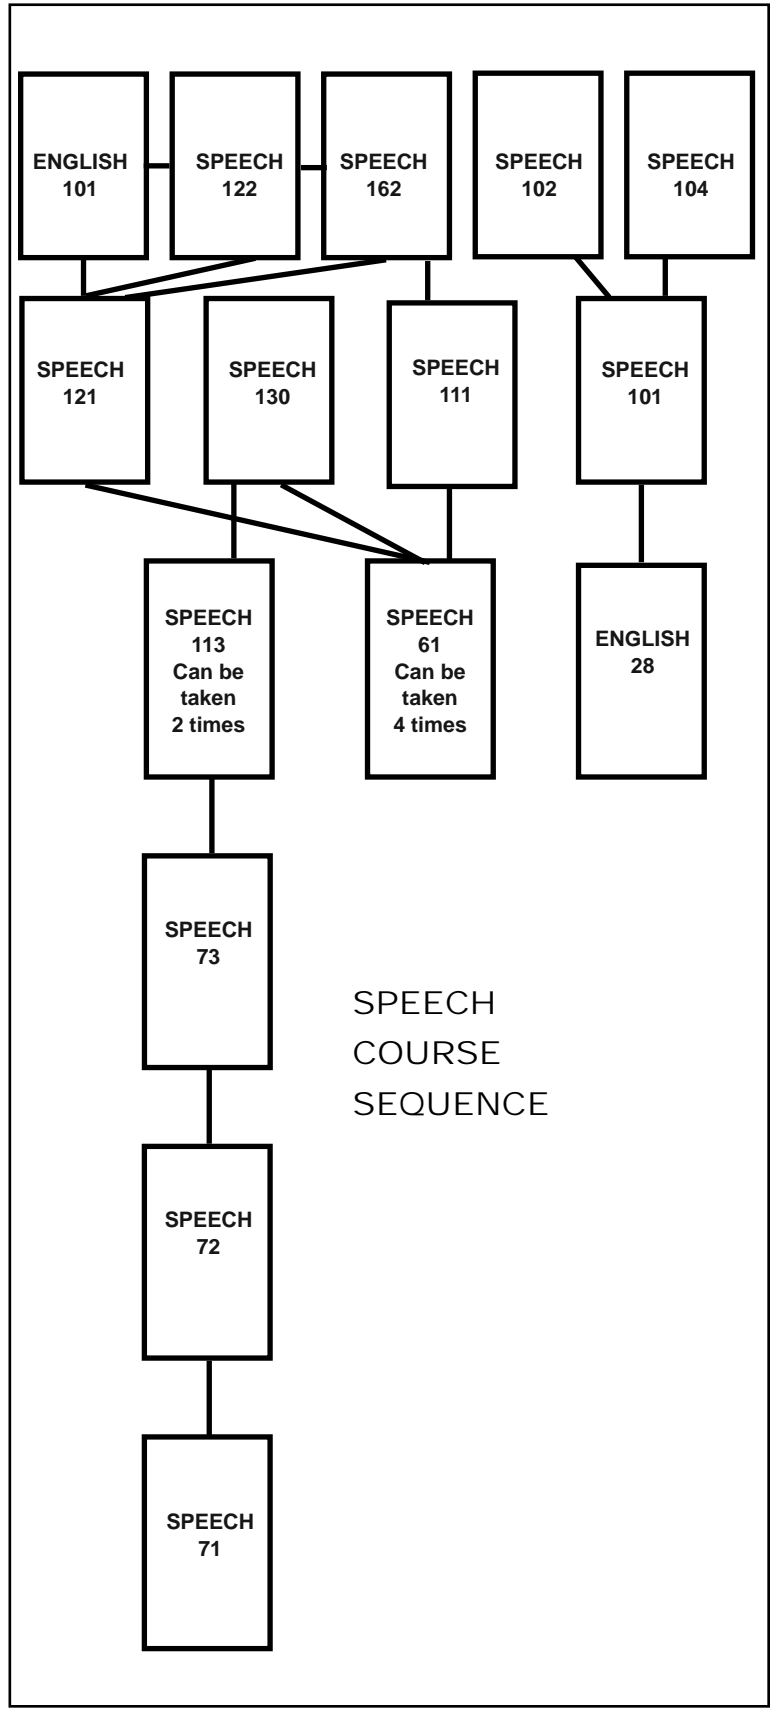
ENGLISH 101

SPEECH 122

SPEECH 162

SPEECH 102

SPEECH 104

SPEECH 121

SPEECH 130

SPEECH 111

SPEECH 101

SPEECH 113 Can be taken 2 times

SPEECH 61 Can be taken 4 times

ENGLISH 28

SPEECH 73

SPEECH COURSE SEQUENCE

SPEECH 72

SPEECH 71